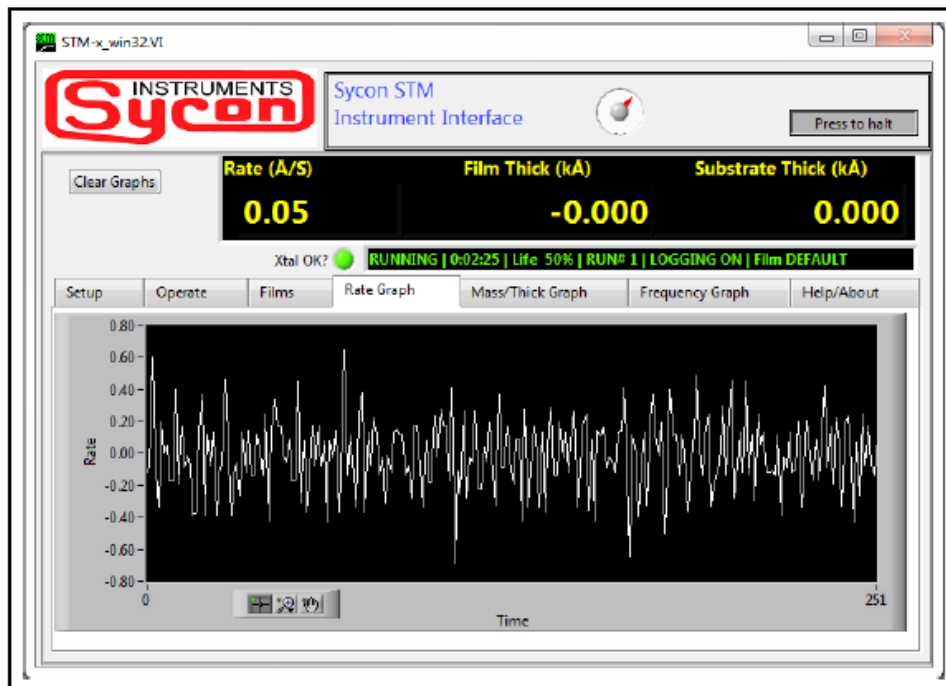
STM-x_win32.VI

INSTRUMENTS
Sycon

Sycon STM
Instrument Interface

Press to halt

Clear Graphs

Rate (Å/S)
0.05

Film Thick (kÅ)
-0.000

Substrate Thick (kÅ)
0.000

Xtal OK?

RUNNING | 0:02:25 | Life 50% | RUN# 1 | LOGGING ON | Film DEFAULT

Setup | Operate | Films | Rate Graph | Mass/Thick Graph | Frequency Graph | Help/About

0.80
0.60
0.40
0.20
0.00
-0.20
-0.40
-0.60
-0.80

Rate

0
251
Time